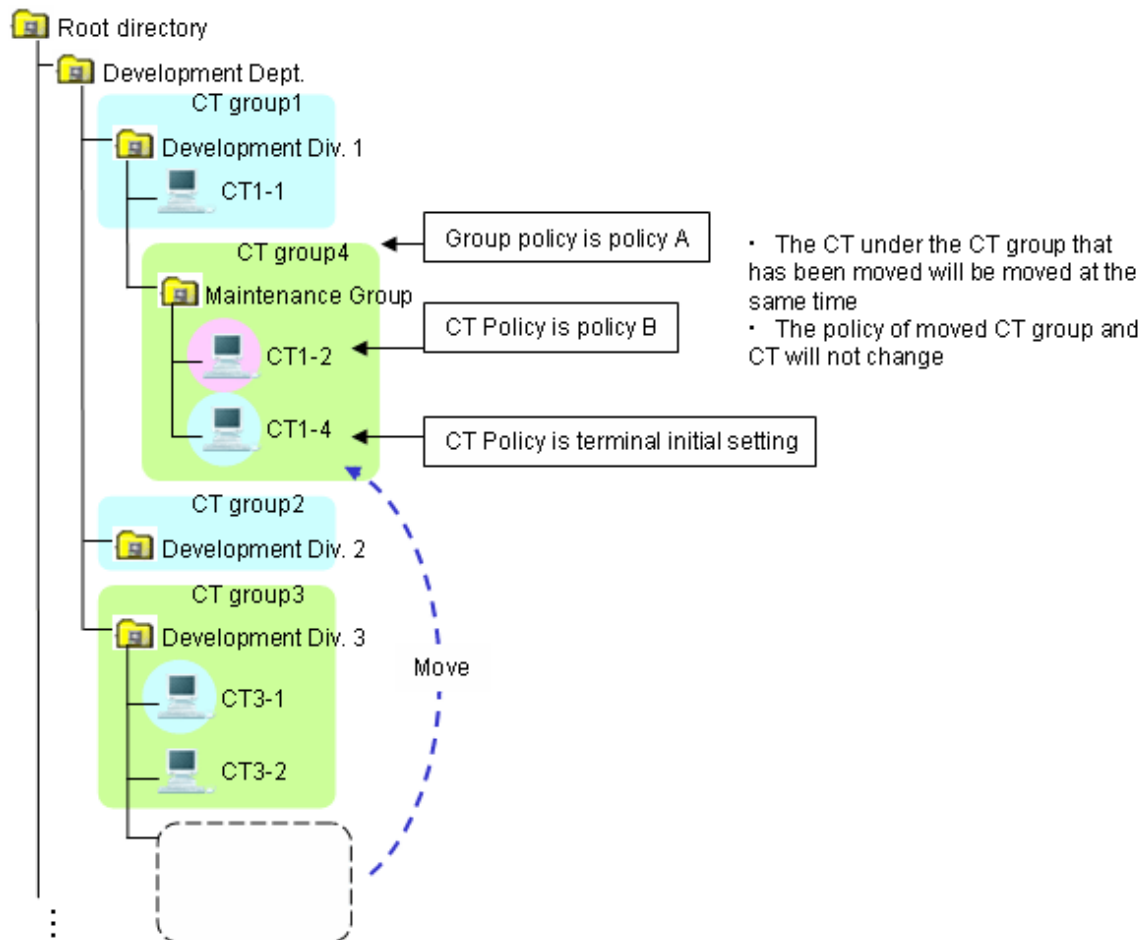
Root directory
Development Dept.
CT group1
Development Div. 1
CT1-1
CT group4
Maintenance Group
CT1-2
CT1-4
Group policy is policy A
CT Policy is policy B
CT Policy is terminal initial setting
・ The CT under the CT group that has been moved will be moved at the same time
・ The policy of moved CT group and CT will not change
CT group2
Development Div. 2
CT group3
Development Div. 3
CT3-1
CT3-2
Move
⋮